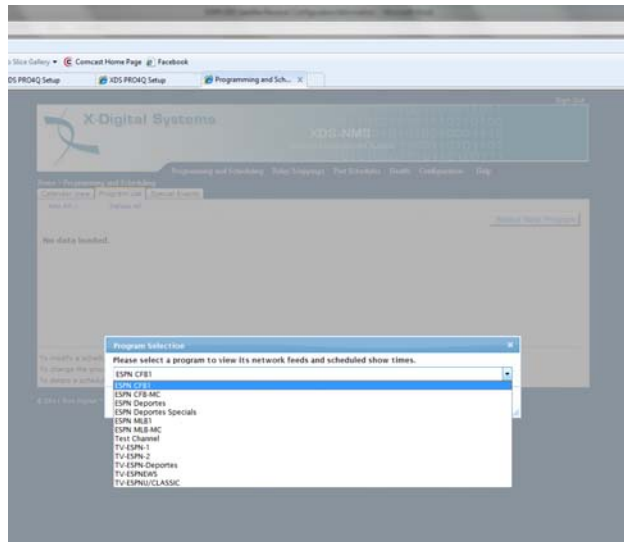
Slice Gallery ▾ Comcast Home Page Facebook

DS PRO4Q Setup | XDS PRO4Q Setup | Programming and Sch... ×

X-Digital Systems

XDS-NMS

Programming and Scheduling | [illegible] | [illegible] | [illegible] | Configuration | Help

Home > Programming and Scheduling

Calendar View | Program List | Special Events

No data loaded.

Program Selection

Please select a program to view its network feeds and scheduled show times.

ESPN CFB1

ESPN CFB1
ESPN CFB-MC
ESPN Deportes
ESPN Deportes Specials
ESPN MLB1
ESPN MLB-MC
Test Channel
TV-ESPN-1
TV-ESPN-2
TV-ESPN-Deportes
TV-ESPNEWS
TV-ESPNU/CLASSIC